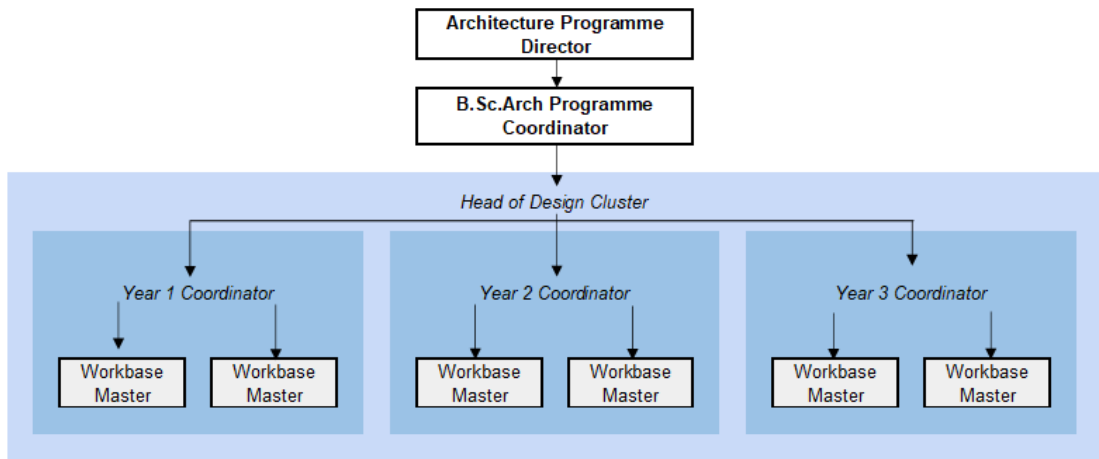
Architecture Programme Director

B.Sc.Arch Programme Coordinator

Head of Design Cluster

Year 1 Coordinator

Workbase Master

Workbase Master

Year 2 Coordinator

Workbase Master

Workbase Master

Year 3 Coordinator

Workbase Master

Workbase Master